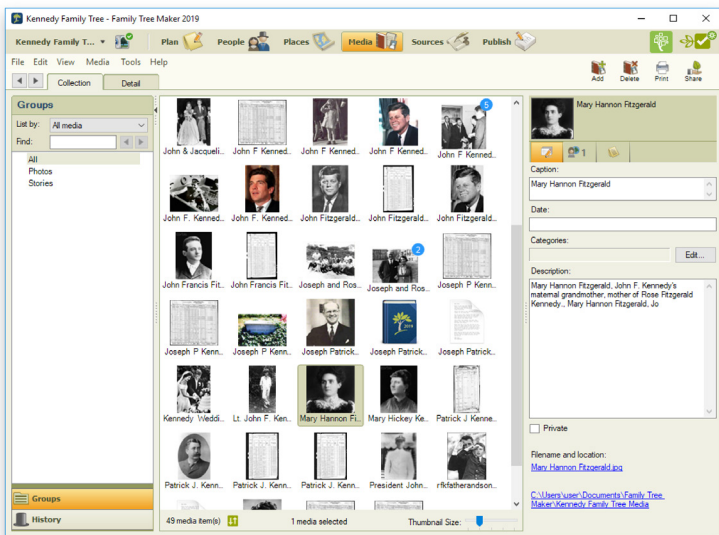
Kennedy Family Tree - Family Tree Maker 2019

Kennedy Family T... Plan People Places Media Sources Publish

File Edit View Media Tools Help

Collection Detail

Add Delete Print Share

Groups

List by: All media

Find:

All
Photos
Stories

John & Jacqueli... John F Kenned... John F Kenned... John F Kenned... John F Kenned...
John F. Kenned... John F. Kenned... John Fitzgerald... John Fitzgerald... John Fitzgerald...
John Francis Fit... John Francis Fit... Joseph and Ros... Joseph and Ros... Joseph P Kenn...
Joseph P Kenn... Joseph P Kenn... Joseph Patrick... Joseph Patrick... Joseph Patrick...
Kennedy Weddi... Lt. John F. Ken... Mary Hannon Fi... Mary Hickey Ke... Patrick J Kenne...
Patrick J. Kenn... Patrick J. Kenn... Patrick J. Kenn... President John... rfkfatherandson...

5

2

Groups

History

49 media item(s) 1 media selected Thumbnail Size:

Mary Hannon Fitzgerald

1

Caption:
Mary Hannon Fitzgerald

Date:

Categories:
Edit...

Description:
Mary Hannon Fitzgerald, John F. Kennedy's maternal grandmother, mother of Rose Fitzgerald Kennedy., Mary Hannon Fitzgerald, Jo

Private

Filename and location:
Mary Hannon Fitzgerald.jpg

C:\Users\user\Documents\Family Tree Maker\Kennedy Family Tree Media